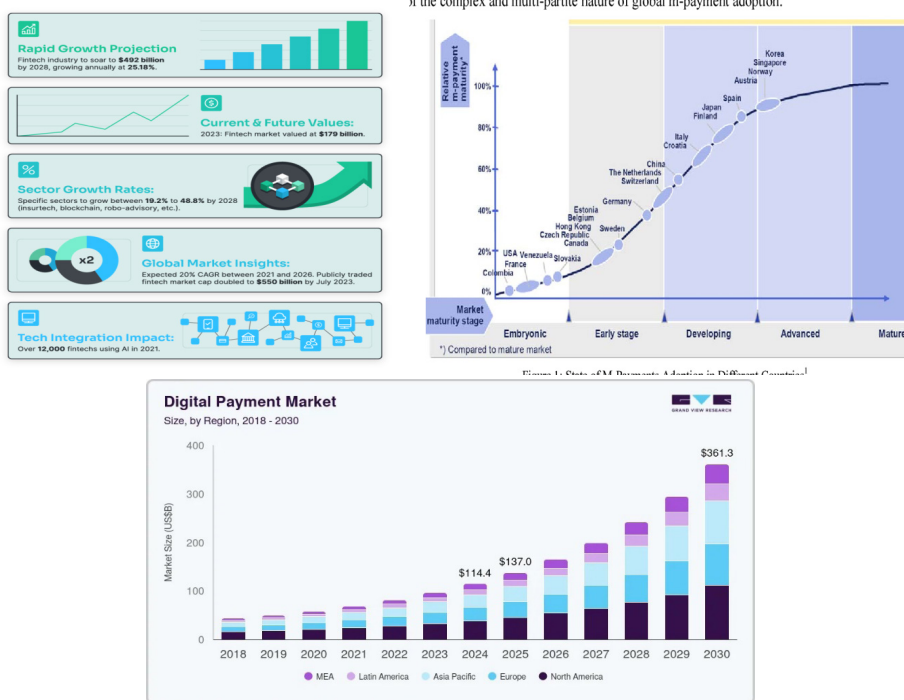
Rapid Growth Projection
Fintech industry to soar to $492 billion by 2028, growing annually at 25.18%.

Current & Future Values:
2023: Fintech market valued at $179 billion.

Sector Growth Rates:
Specific sectors to grow between 19.2% to 48.8% by 2028 (insurtech, blockchain, robo-advisory, etc.).

×2

Global Market Insights:
Expected 20% CAGR between 2021 and 2026. Publicly traded fintech market cap doubled to $550 billion by July 2023.

Tech Integration Impact:
Over 12,000 fintechs using AI in 2021.

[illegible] the complex and multi-partite nature of global m-payment adoption.

Relative m-payment maturity*
100%
80%
60%
40%
20%
0%
Korea
Singapore
Norway
Austria
Spain
Japan
Finland
Italy
Croatia
China
The Netherlands
Switzerland
Germany
Estonia
Belgium
Hong Kong
Czech Republic
Canada
Sweden
USA
France
Venezuela
Slovakia
Colombia
Market maturity stage
Embryonic
Early stage
Developing
Advanced
Mature
*) Compared to mature market

Figure 1: State of M-Payments Adoption in Different Countries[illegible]

Digital Payment Market
Size, by Region, 2018 - 2030
GRAND VIEW RESEARCH
Market Size (US$B)
400
300
200
100
0
$114.4
$137.0
$361.3
2018 2019 2020 2021 2022 2023 2024 2025 2026 2027 2028 2029 2030
MEA Latin America Asia Pacific Europe North America